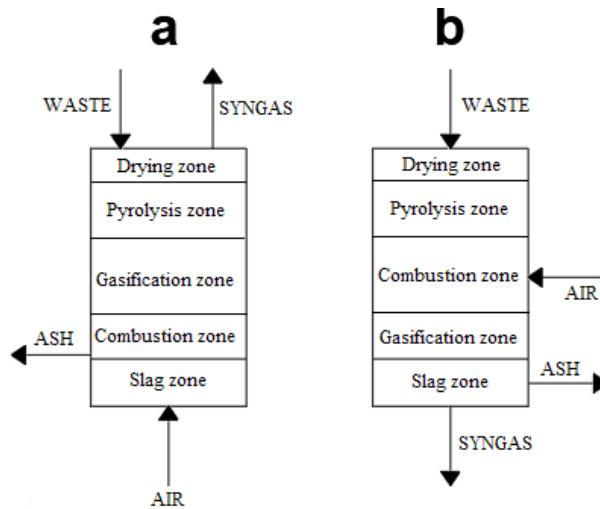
a

WASTE

SYNGAS

Drying zone

Pyrolysis zone

Gasification zone

ASH

Combustion zone

Slag zone

AIR

b

WASTE

Drying zone

Pyrolysis zone

Combustion zone

AIR

Gasification zone

Slag zone

ASH

SYNGAS